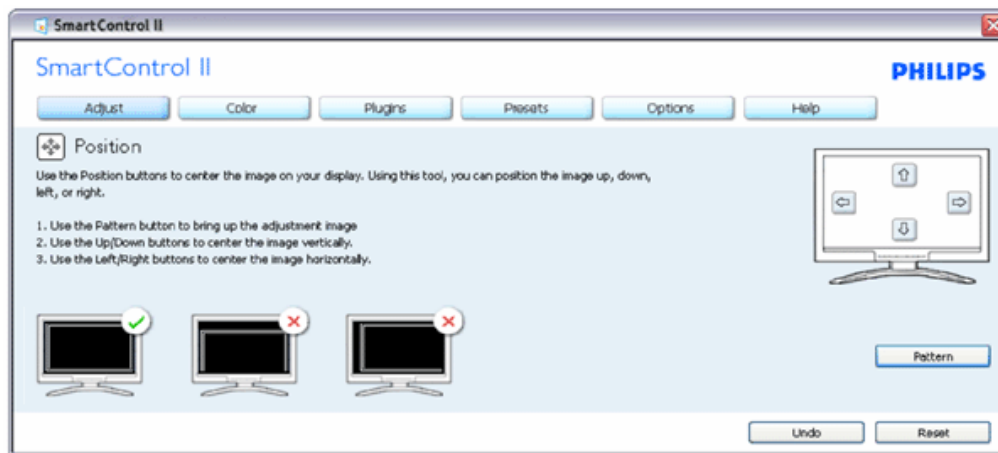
SmartControl II

SmartControl II

PHILIPS

Adjust Color Plugins Presets Options Help

Position

Use the Position buttons to center the image on your display. Using this tool, you can position the image up, down, left, or right.

1. Use the Pattern button to bring up the adjustment image
2. Use the Up/Down buttons to center the image vertically.
3. Use the Left/Right buttons to center the image horizontally.

Pattern

Undo Reset